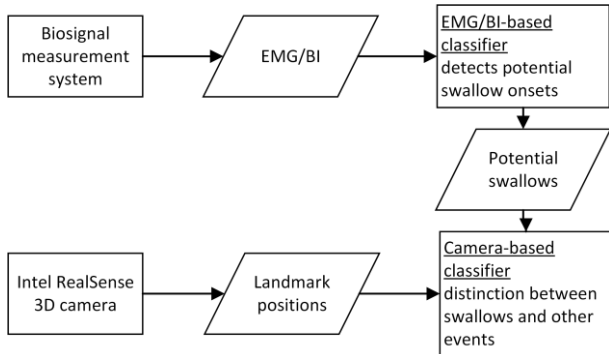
Biosignal measurement system

EMG/BI

EMG/BI-based classifier detects potential swallow onsets

Potential swallows

Intel RealSense 3D camera

Landmark positions

Camera-based classifier distinction between swallows and other events